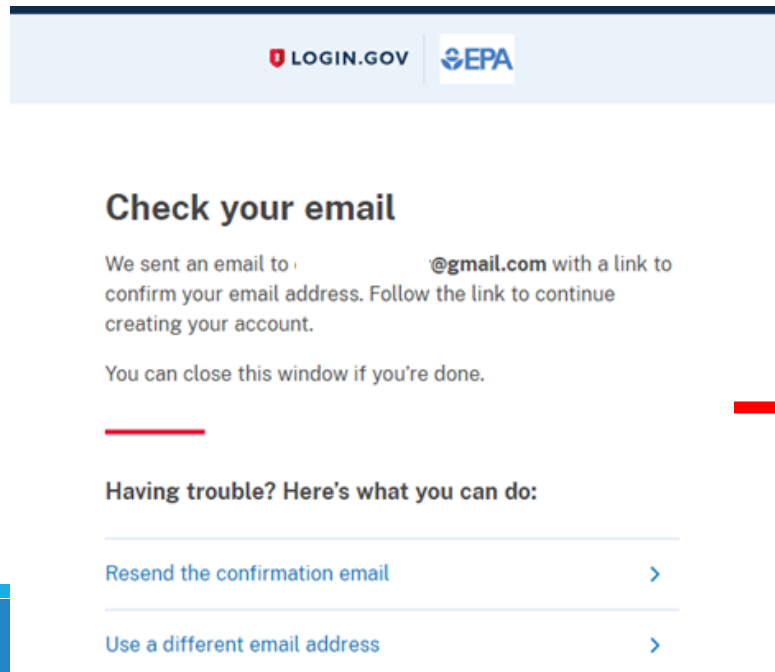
LOGIN.GOV EPA

Check your email

We sent an email to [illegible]@gmail.com with a link to confirm your email address. Follow the link to continue creating your account.

You can close this window if you're done.

Having trouble? Here's what you can do:

Resend the confirmation email

Use a different email address